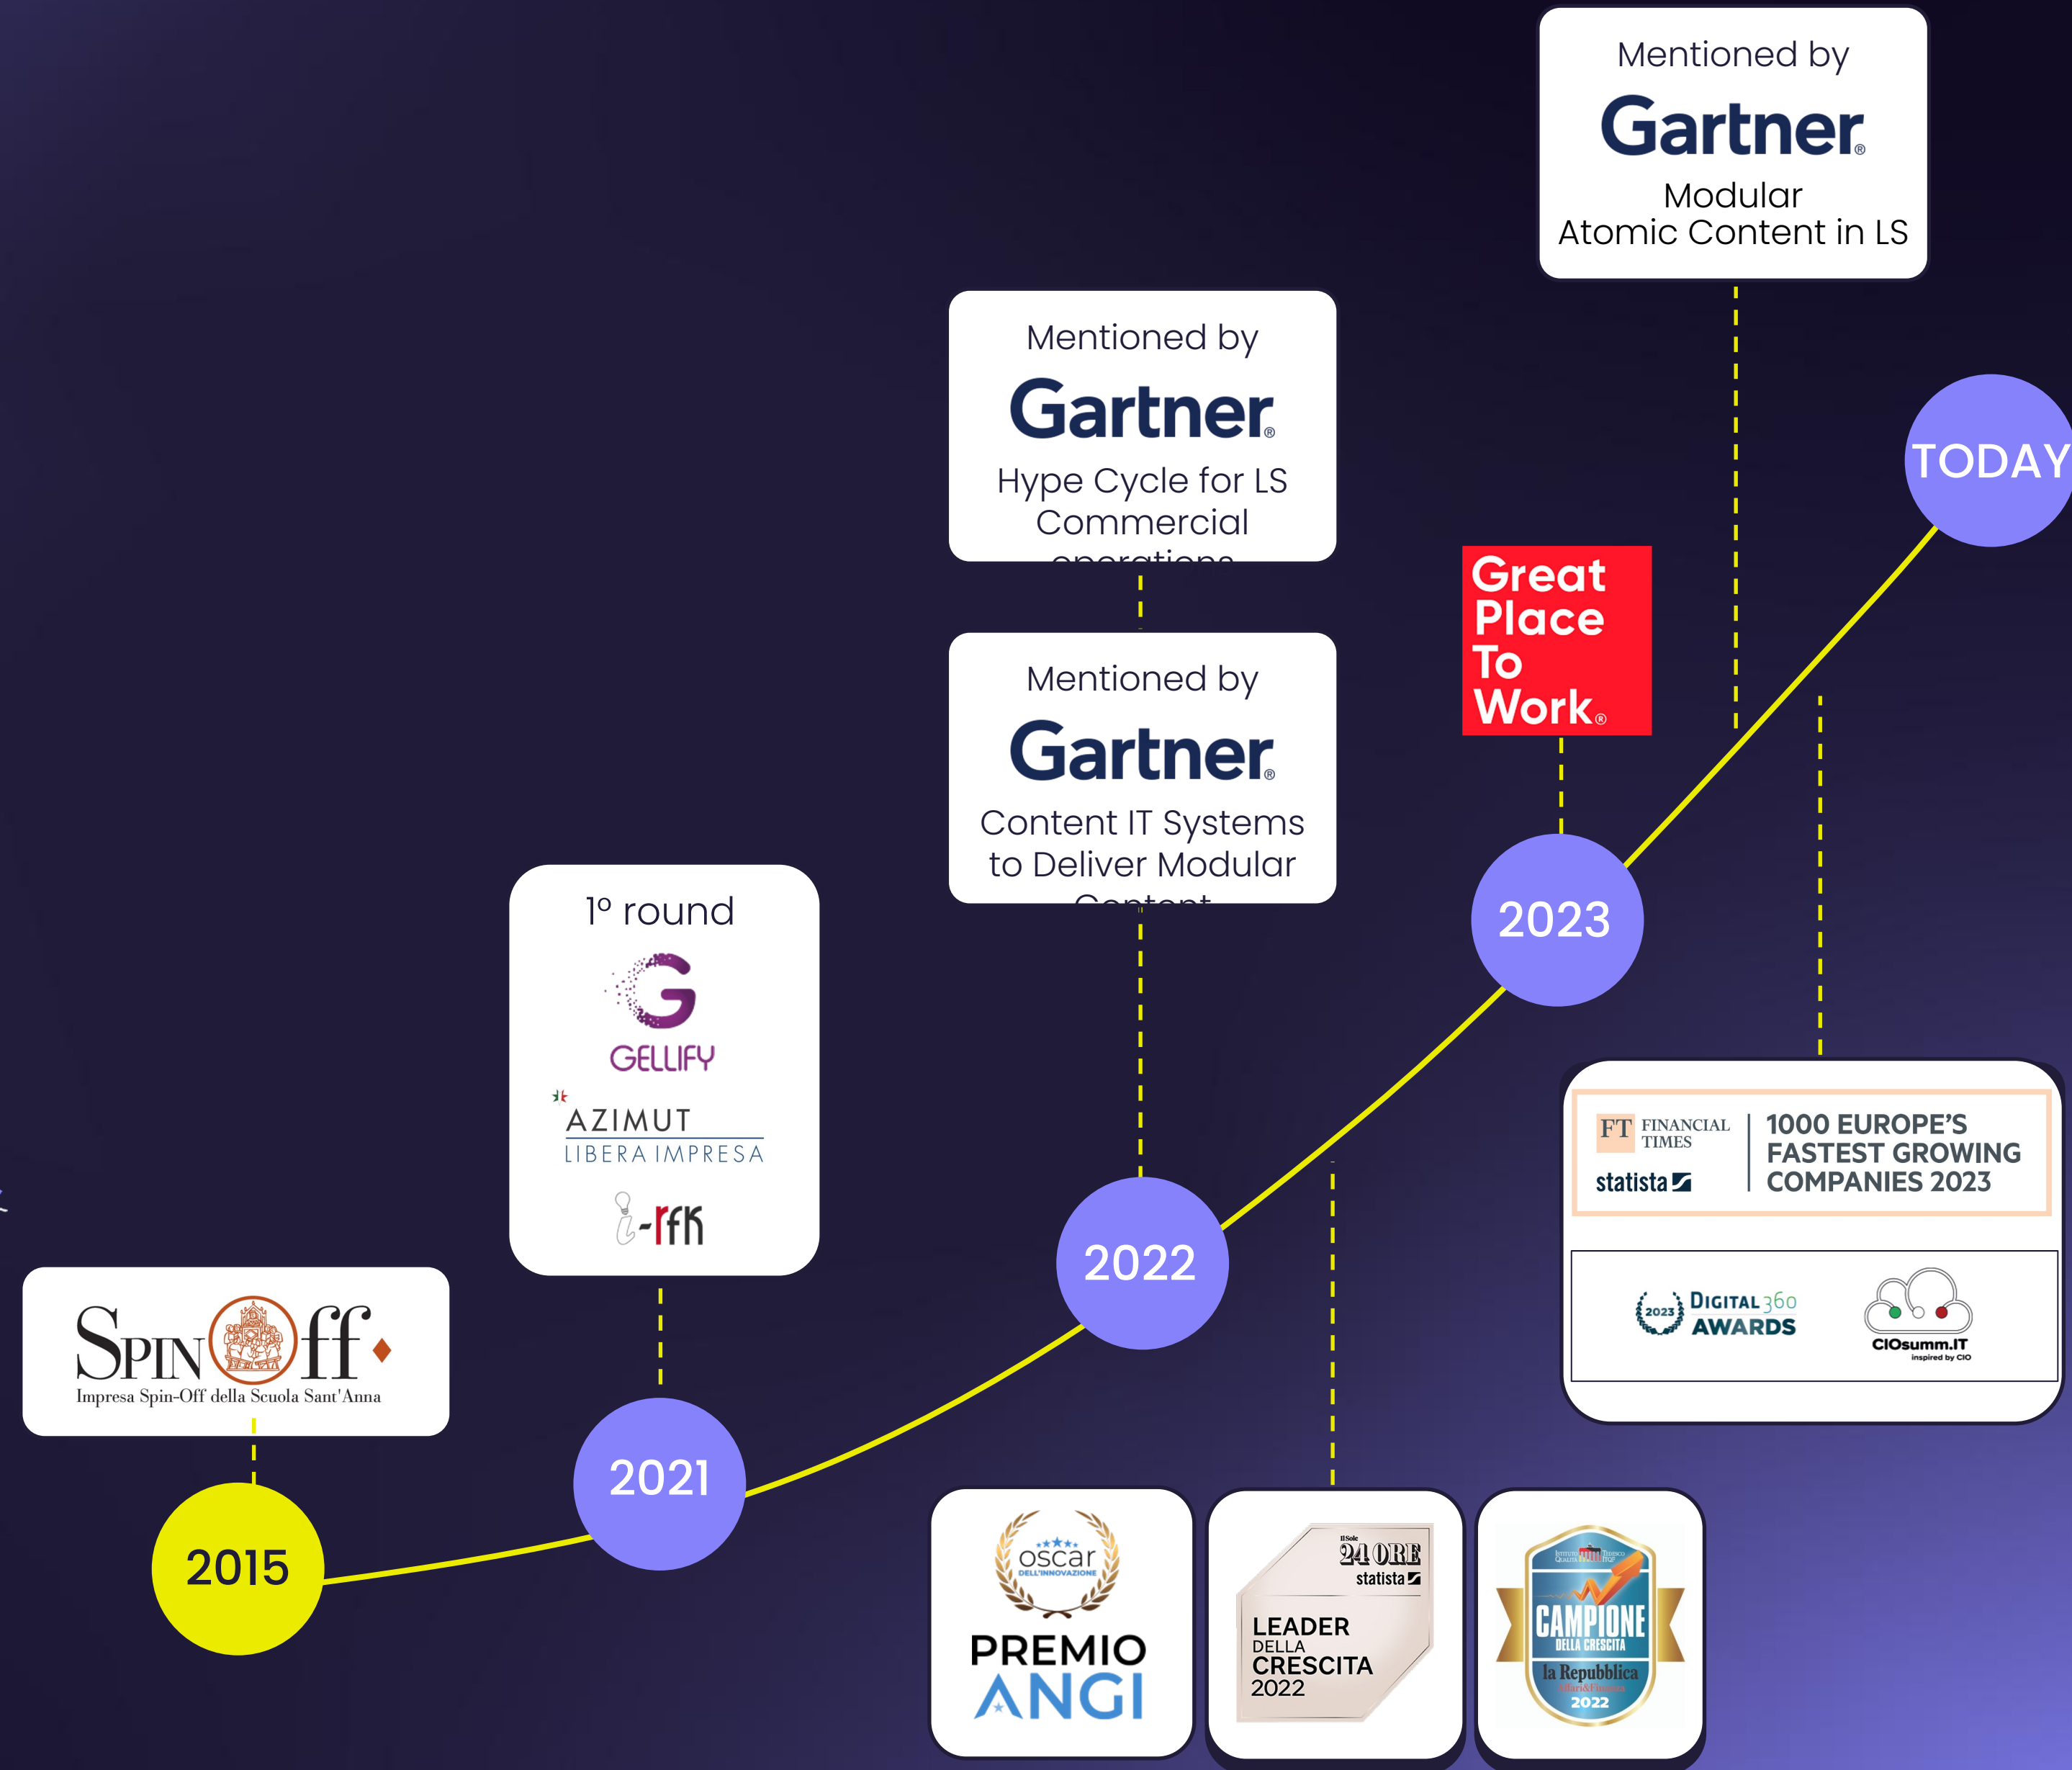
Mentioned by
Gartner
Modular
Atomic Content in LS

Mentioned by
Gartner
Hype Cycle for LS Commercial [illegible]

TODAY

Great Place To Work

Mentioned by
Gartner
Content IT Systems to Deliver Modular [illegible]

2023

1° round
GELLIFY
AZIMUT
LIBERA IMPRESA
i-RFK

FT FINANCIAL TIMES
statista
1000 EUROPE'S FASTEST GROWING COMPANIES 2023

2023 DIGITAL360 AWARDS
CIOsumm.IT inspired by CIO

2022

SpinOff
Impresa Spin-Off della Scuola Sant'Anna

2021

2015

oscar DELL'INNOVAZIONE
PREMIO ANGI

Il Sole 24 ORE
statista
LEADER DELLA CRESCITA 2022

CAMPIONE DELLA CRESCITA
la Repubblica
2022